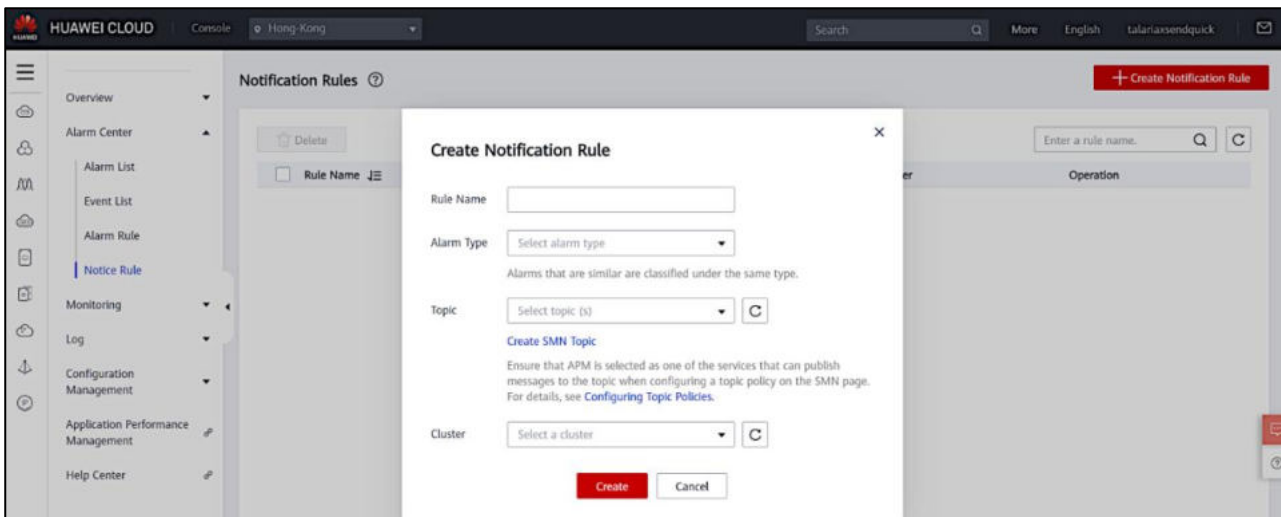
HUAWEI HUAWEI CLOUD Console Hong-Kong Search More English talariaxsendquick

Overview
Alarm Center
Alarm List
Event List
Alarm Rule
Notice Rule
Monitoring
Log
Configuration Management
Application Performance Management
Help Center

Notification Rules

+ Create Notification Rule

Delete

Rule Name

er

Operation

Enter a rule name.

Create Notification Rule

Rule Name

Alarm Type Select alarm type

Alarms that are similar are classified under the same type.

Topic Select topic (s)

Create SMN Topic

Ensure that APM is selected as one of the services that can publish messages to the topic when configuring a topic policy on the SMN page. For details, see Configuring Topic Policies.

Cluster Select a cluster

Create Cancel